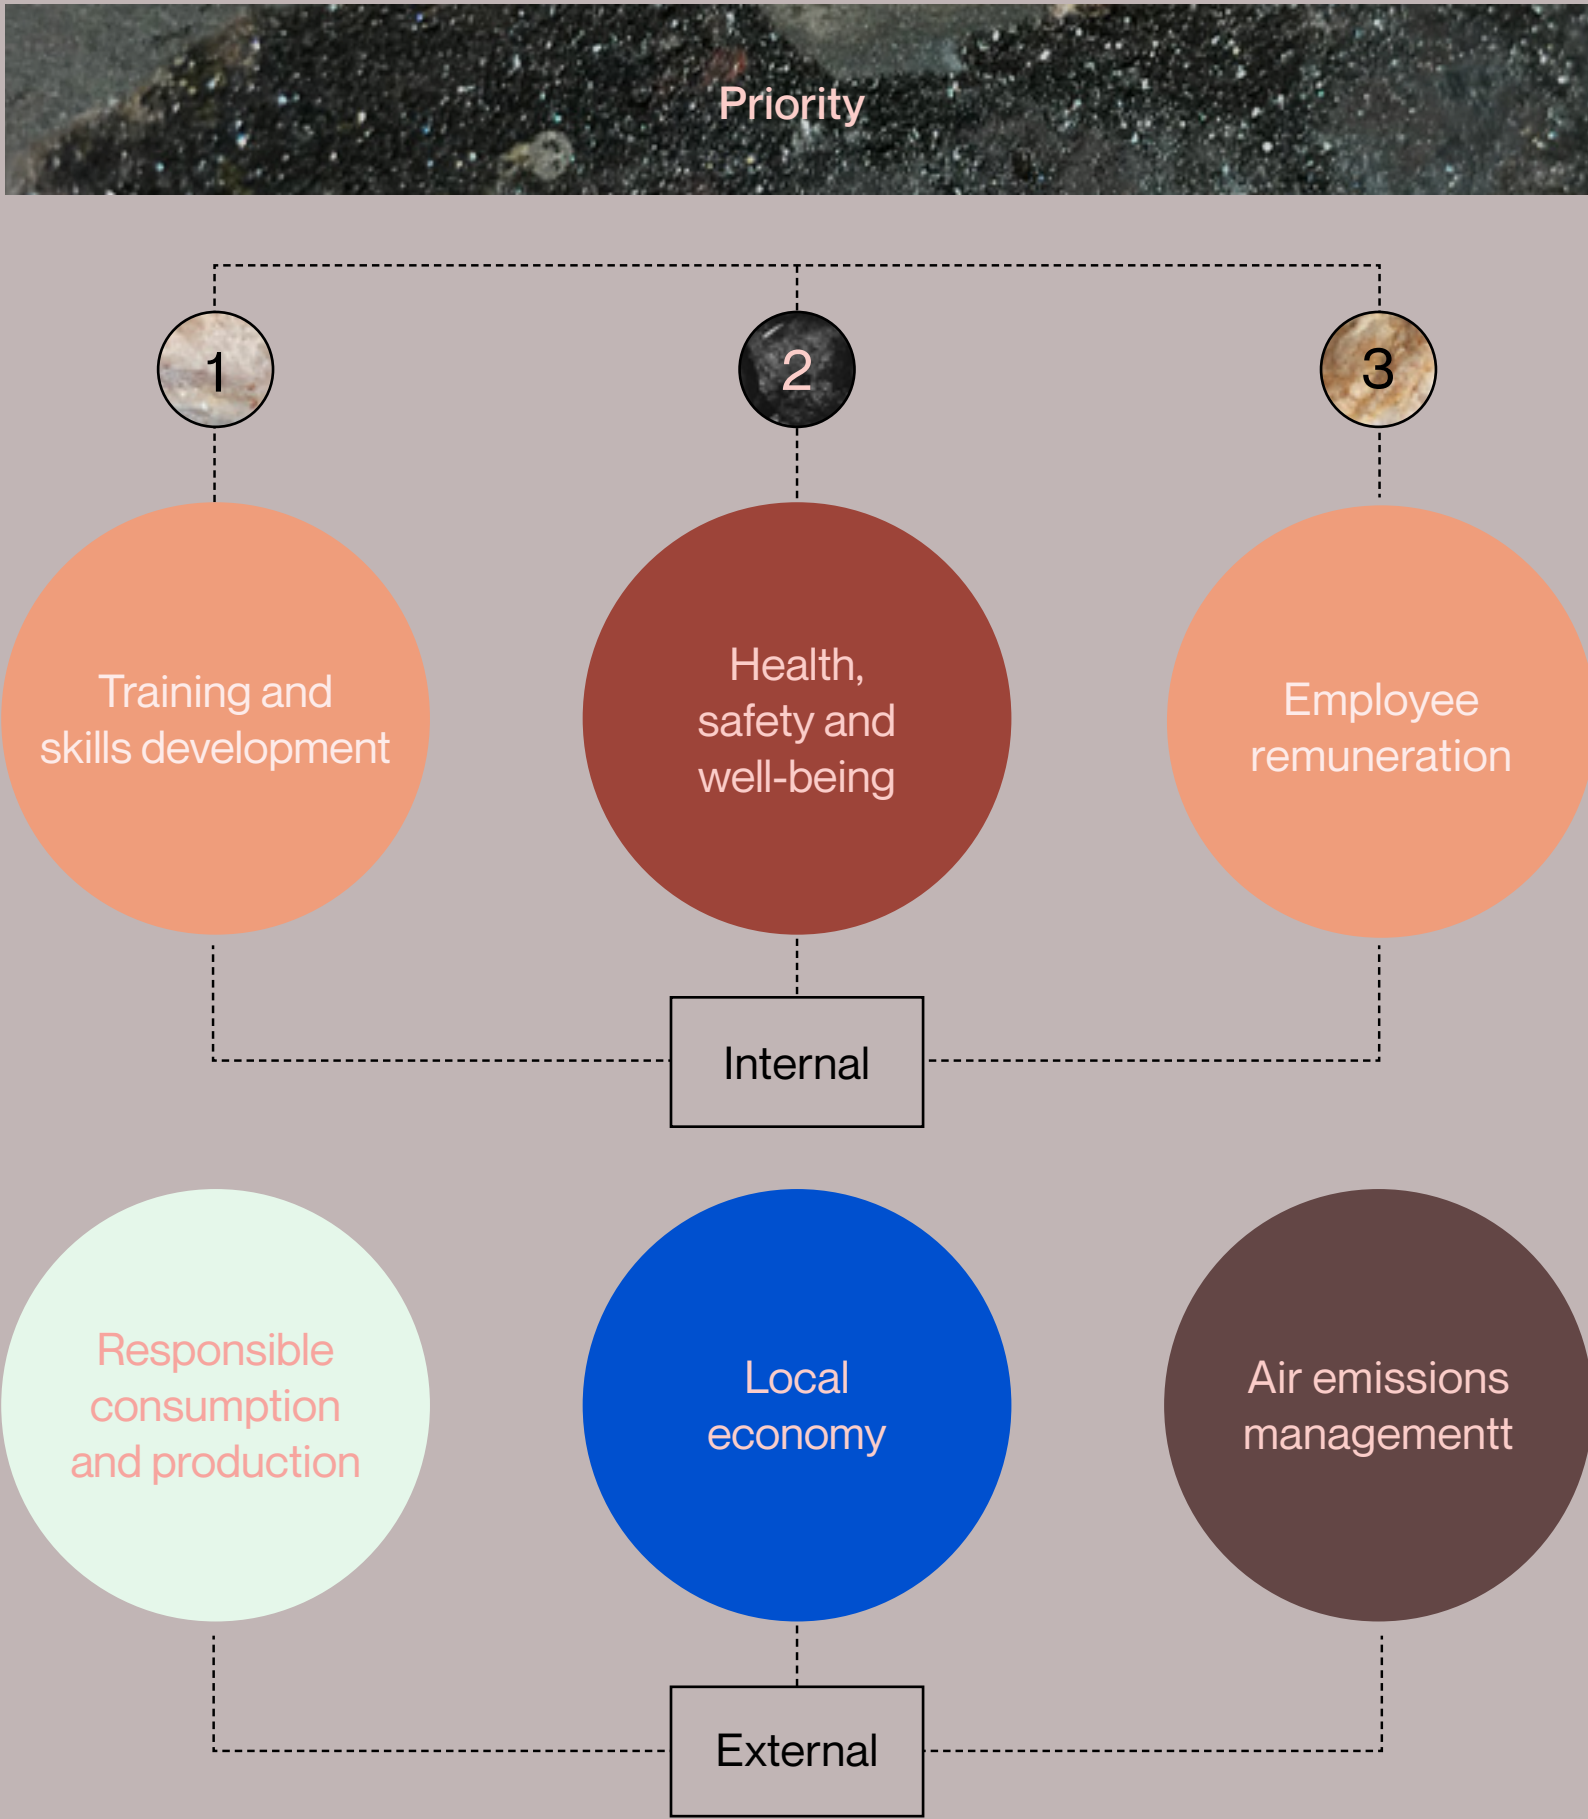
Priority

1

2

3

Training and skills development

Health, safety and well-being

Employee remuneration

Internal

Responsible consumption and production

Local economy

Air emissions managementt

External